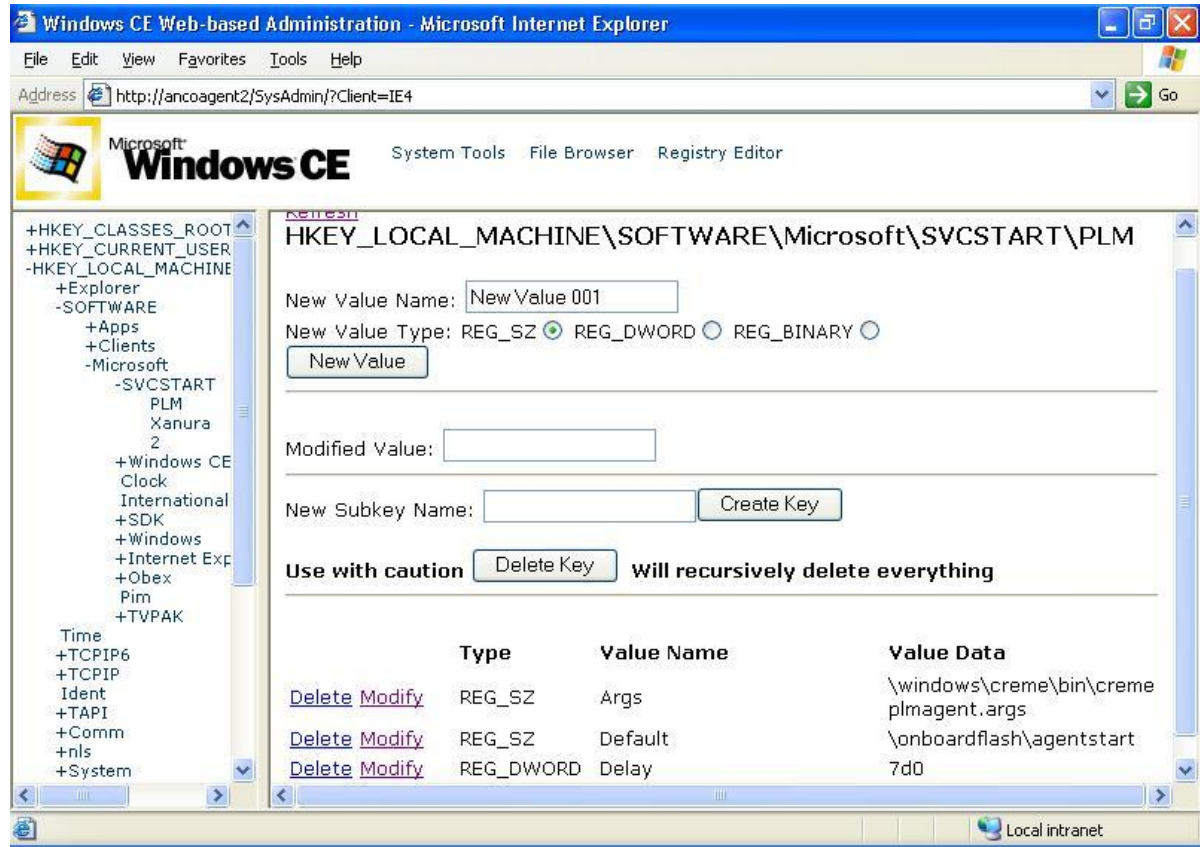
Windows CE Web-based Administration - Microsoft Internet Explorer

File Edit View Favorites Tools Help

Address http://ancoagent2/SysAdmin/?Client=IE4 Go

Microsoft Windows CE

System Tools File Browser Registry Editor

+HKEY_CLASSES_ROOT
+HKEY_CURRENT_USER
-HKEY_LOCAL_MACHINE
+Explorer
-SOFTWARE
+Apps
+Clients
-Microsoft
-SVCSTART
PLM
Xanura
2
+Windows CE
Clock
International
+SDK
+Windows
+Internet Exp
+Obex
Pim
+TVPAK
Time
+TCPIP6
+TCPIP
Ident
+TAPI
+Comm
+nls
+System

Refresh
HKEY_LOCAL_MACHINE\SOFTWARE\Microsoft\SVCSTART\PLM

New Value Name: New Value 001
New Value Type: REG_SZ REG_DWORD REG_BINARY
New Value

Modified Value:

New Subkey Name: Create Key

Use with caution Delete Key Will recursively delete everything

| | Type | Value Name | Value Data |
|---|---|---|---|
| Delete Modify | REG_SZ | Args | \windows\creme\bin\creme plmagent.args |
| Delete Modify | REG_SZ | Default | \onboardflash\agentstart |
| Delete Modify | REG_DWORD | Delay | 7d0 |

Local intranet